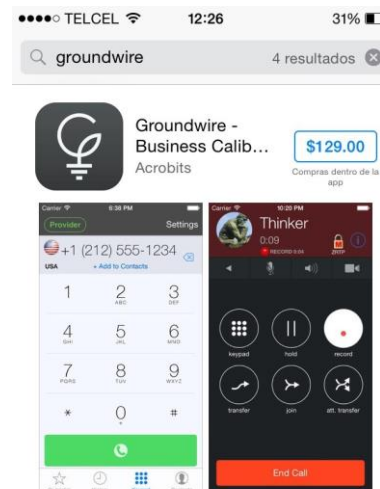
●●●●○ TELCEL 12:26 31%

groundwire 4 resultados

Groundwire - Business Calib...
Acrobits

$129.00
Compras dentro de la app

Carrier 5:38 PM
Provider Settings
+1 (212) 555-1234
USA + Add to Contacts
1
2 ABC
3 DEF
4 GHI
5 JKL
6 MNO
7 PQRS
8 TUV
9 WXYZ
*
0 +
#

Carrier 10:20 PM
Thinker
0:09
RECORD 0:04
ZRTP
keypad
hold
record
transfer
join
att. transfer
End Call